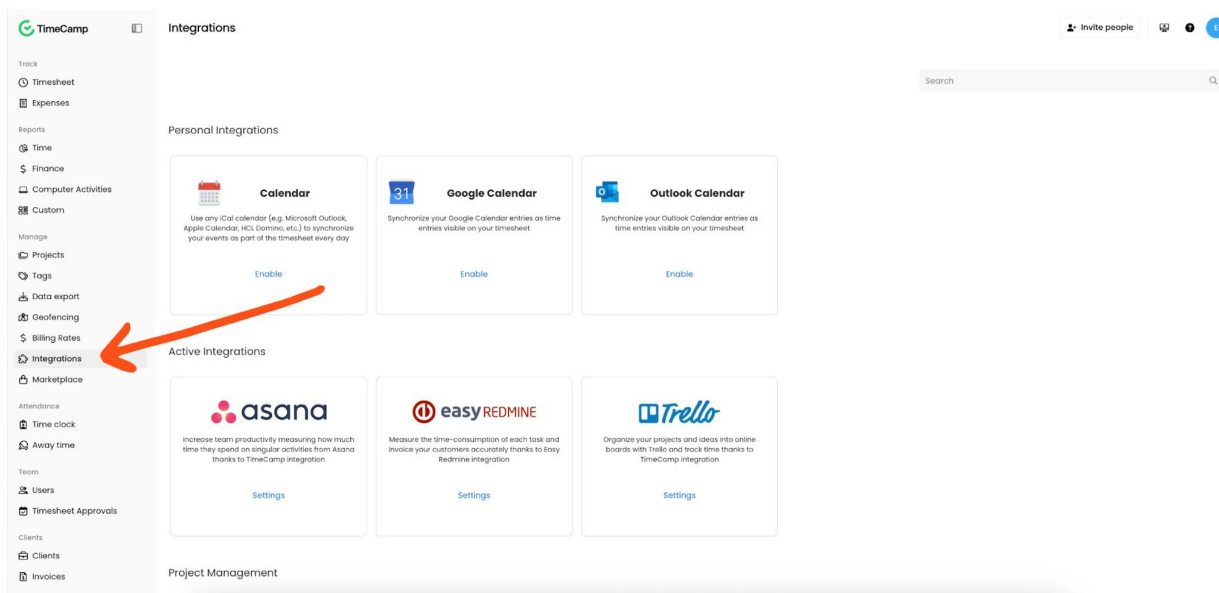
TimeCamp

Track
Timesheet
Expenses

Reports
Time
Finance
Computer Activities
Custom

Manage
Projects
Tags
Data export
Geofencing
Billing Rates
Integrations
Marketplace

Attendance
Time clock
Away time

Team
Users
Timesheet Approvals

Clients
Clients
Invoices

Integrations

Invite people

Search

Personal Integrations

Calendar
Use any iCal calendar (e.g. Microsoft Outlook, Apple Calendar, HCL Domino, etc.) to synchronize your events as part of the timesheet every day
Enable

31
Google Calendar
Synchronize your Google Calendar entries as time entries visible on your timesheet
Enable

Outlook Calendar
Synchronize your Outlook Calendar entries as time entries visible on your timesheet
Enable

Active Integrations

asana
Increase team productivity measuring how much time they spend on singular activities from Asana thanks to TimeCamp integration
Settings

easy REDMINE
Measure the time-consumption of each task and invoice your customers accurately thanks to Easy Redmine integration
Settings

Trello
Organize your projects and ideas into online boards with Trello and track time thanks to TimeCamp integration
Settings

Project Management